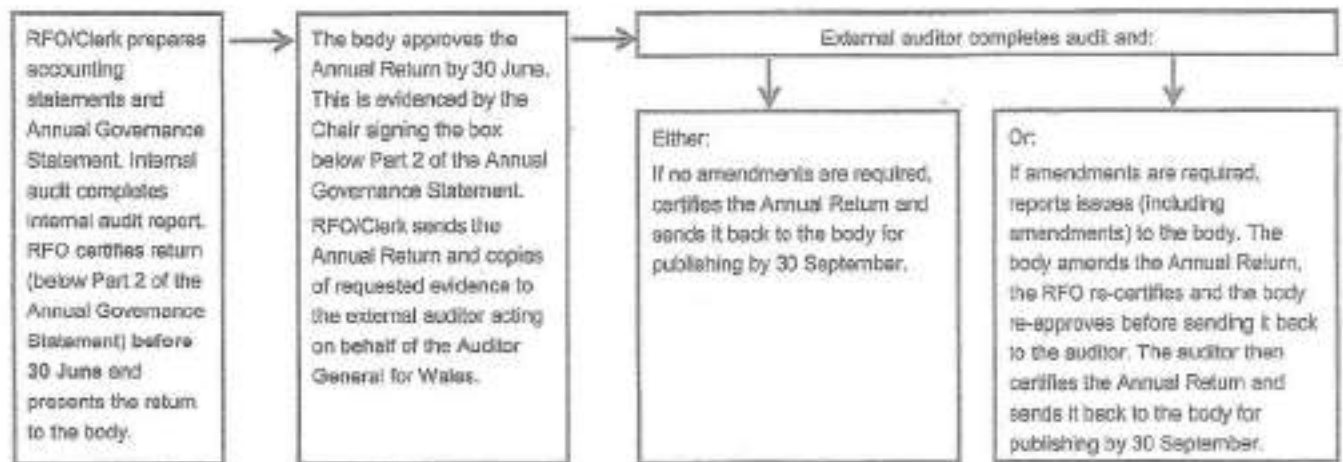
RFO/Clerk prepares accounting statements and Annual Governance Statement. Internal audit completes internal audit report. RFO certifies return (below Part 2 of the Annual Governance Statement) before 30 June and presents the return to the body.

The body approves the Annual Return by 30 June. This is evidenced by the Chair signing the box below Part 2 of the Annual Governance Statement.

RFO/Clerk sends the Annual Return and copies of requested evidence to the external auditor acting on behalf of the Auditor General for Wales.

External auditor completes audit and:

Either:
If no amendments are required, certifies the Annual Return and sends it back to the body for publishing by 30 September.

Or:
If amendments are required, reports issues (including amendments) to the body. The body amends the Annual Return, the RFO re-certifies and the body re-approves before sending it back to the auditor. The auditor then certifies the Annual Return and sends it back to the body for publishing by 30 September.